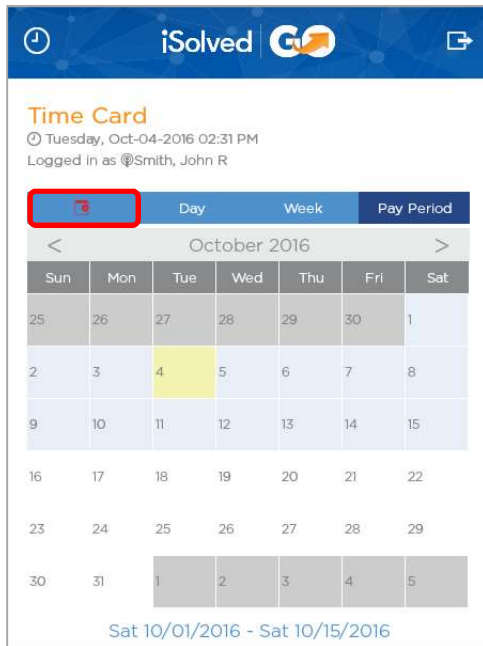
iSolved GO

Time Card
Tuesday, Oct-04-2016 02:31 PM
Logged in as Smith, John R

Day Week Pay Period

< October 2016 >

| Sun | Mon | Tue | Wed | Thu | Fri | Sat |
|---|---|---|---|---|---|---|
| 25 | 26 | 27 | 28 | 29 | 30 | 1 |
| 2 | 3 | 4 | 5 | 6 | 7 | 8 |
| 9 | 10 | 11 | 12 | 13 | 14 | 15 |
| 16 | 17 | 18 | 19 | 20 | 21 | 22 |
| 23 | 24 | 25 | 26 | 27 | 28 | 29 |
| 30 | 31 | 1 | 2 | 3 | 4 | 5 |

Sat 10/01/2016 - Sat 10/15/2016